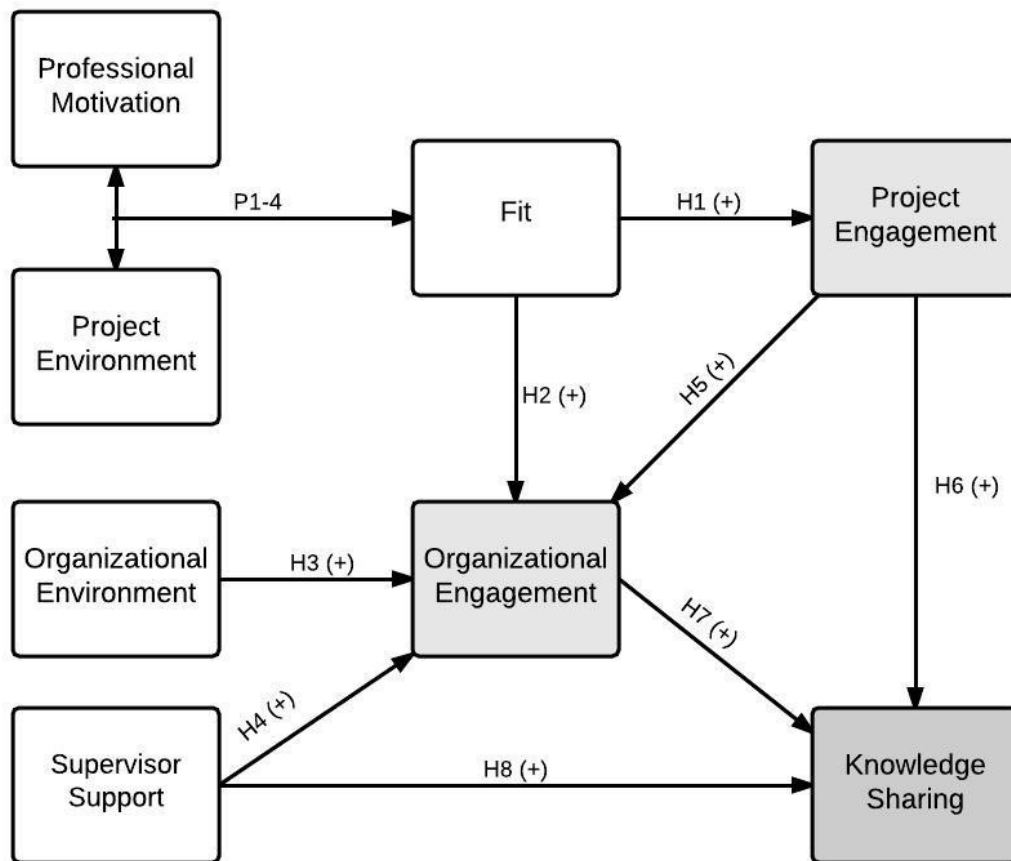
Professional Motivation

Project Environment

P1-4

Fit

H1 (+)

Project Engagement

H2 (+)

H5 (+)

H6 (+)

Organizational Environment

H3 (+)

Organizational Engagement

H7 (+)

H4 (+)

Supervisor Support

H8 (+)

Knowledge Sharing